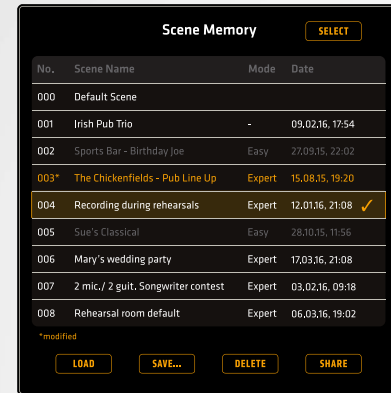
Scene Memory

SELECT

| No. | Scene Name | Mode | Date |
|---|---|---|---|
| 000 | Default Scene | | |
| 001 | Irish Pub Trio | - | 09.02.16, 17:54 |
| 002 | Sports Bar - Birthday Joe | Easy | 27.09.15, 22:02 |
| 003* | The Chickenfields - Pub Line Up | Expert | 15.08.15, 19:20 |
| 004 | Recording during rehearsals | Expert | 12.01.16, 21:08 ✓ |
| 005 | Sue's Classical | Easy | 28.10.15, 11:56 |
| 006 | Mary's wedding party | Expert | 17.03.16, 21:08 |
| 007 | 2 mic./ 2 guit. Songwriter contest | Expert | 03.02.16, 09:18 |
| 008 | Rehearsal room default | Expert | 06.03.16, 19:02 |

*modified

LOAD SAVE... DELETE SHARE